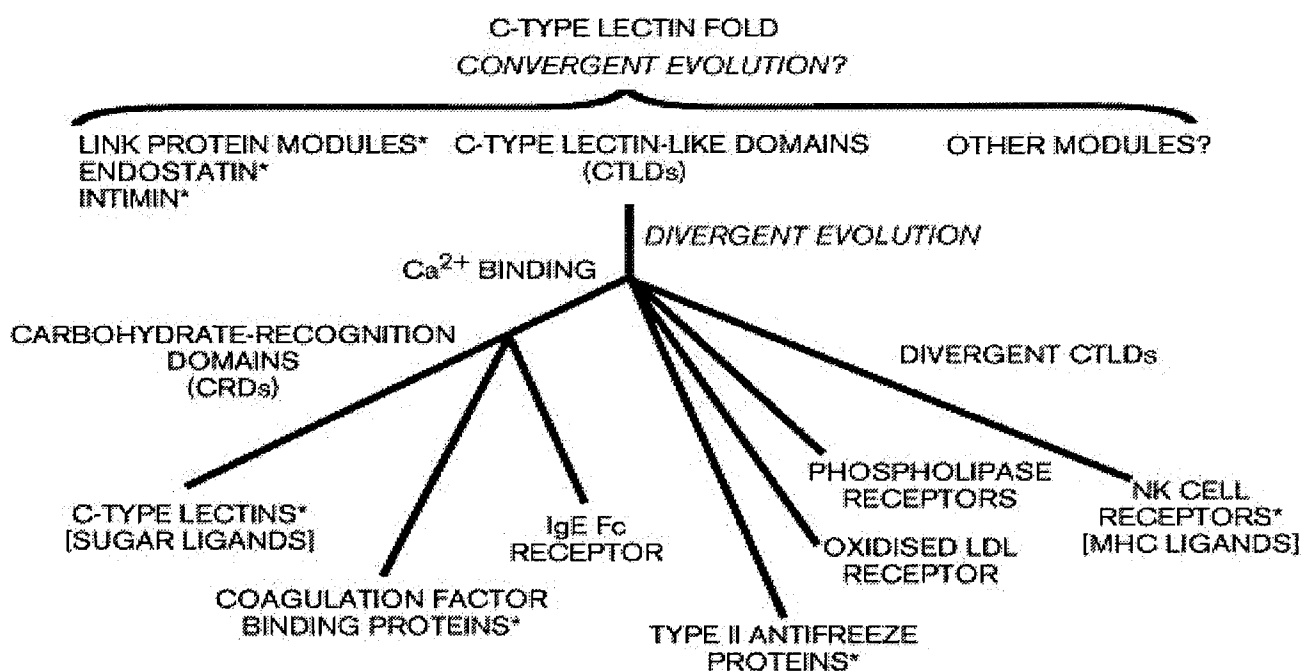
C-TYPE LECTIN FOLD
CONVERGENT EVOLUTION?

LINK PROTEIN MODULES*
ENDOSTATIN*
INTIMIN*

C-TYPE LECTIN-LIKE DOMAINS (CTLDs)

OTHER MODULES?

DIVERGENT EVOLUTION

$Ca^{2+}$ BINDING

CARBOHYDRATE-RECOGNITION DOMAINS (CRDs)

DIVERGENT CTLDs

C-TYPE LECTINS* [SUGAR LIGANDS]

IgE Fc RECEPTOR

COAGULATION FACTOR BINDING PROTEINS*

TYPE II ANTIFREEZE PROTEINS*

*OXIDISED LDL RECEPTOR

PHOSPHOLIPASE RECEPTORS

NK CELL RECEPTORS* [MHC LIGANDS]